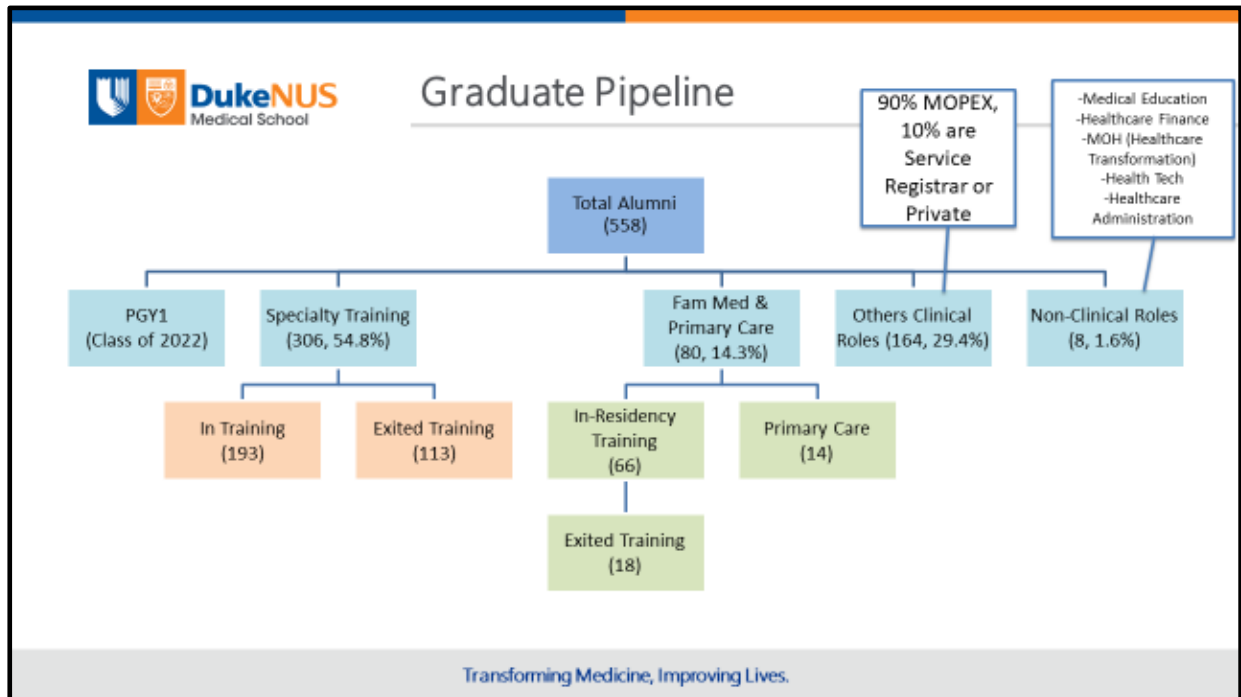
DukeNUS
Medical School

Graduate Pipeline

90% MOPEX, 10% are Service Registrar or Private

-Medical Education
-Healthcare Finance
-MOH (Healthcare Transformation)
-Health Tech
-Healthcare Administration

Total Alumni (558)

PGY1 (Class of 2022)

Specialty Training (306, 54.8%)

Fam Med & Primary Care (80, 14.3%)

Others Clinical Roles (164, 29.4%)

Non-Clinical Roles (8, 1.6%)

In Training (193)

Exited Training (113)

In-Residency Training (66)

Primary Care (14)

Exited Training (18)

Transforming Medicine, Improving Lives.